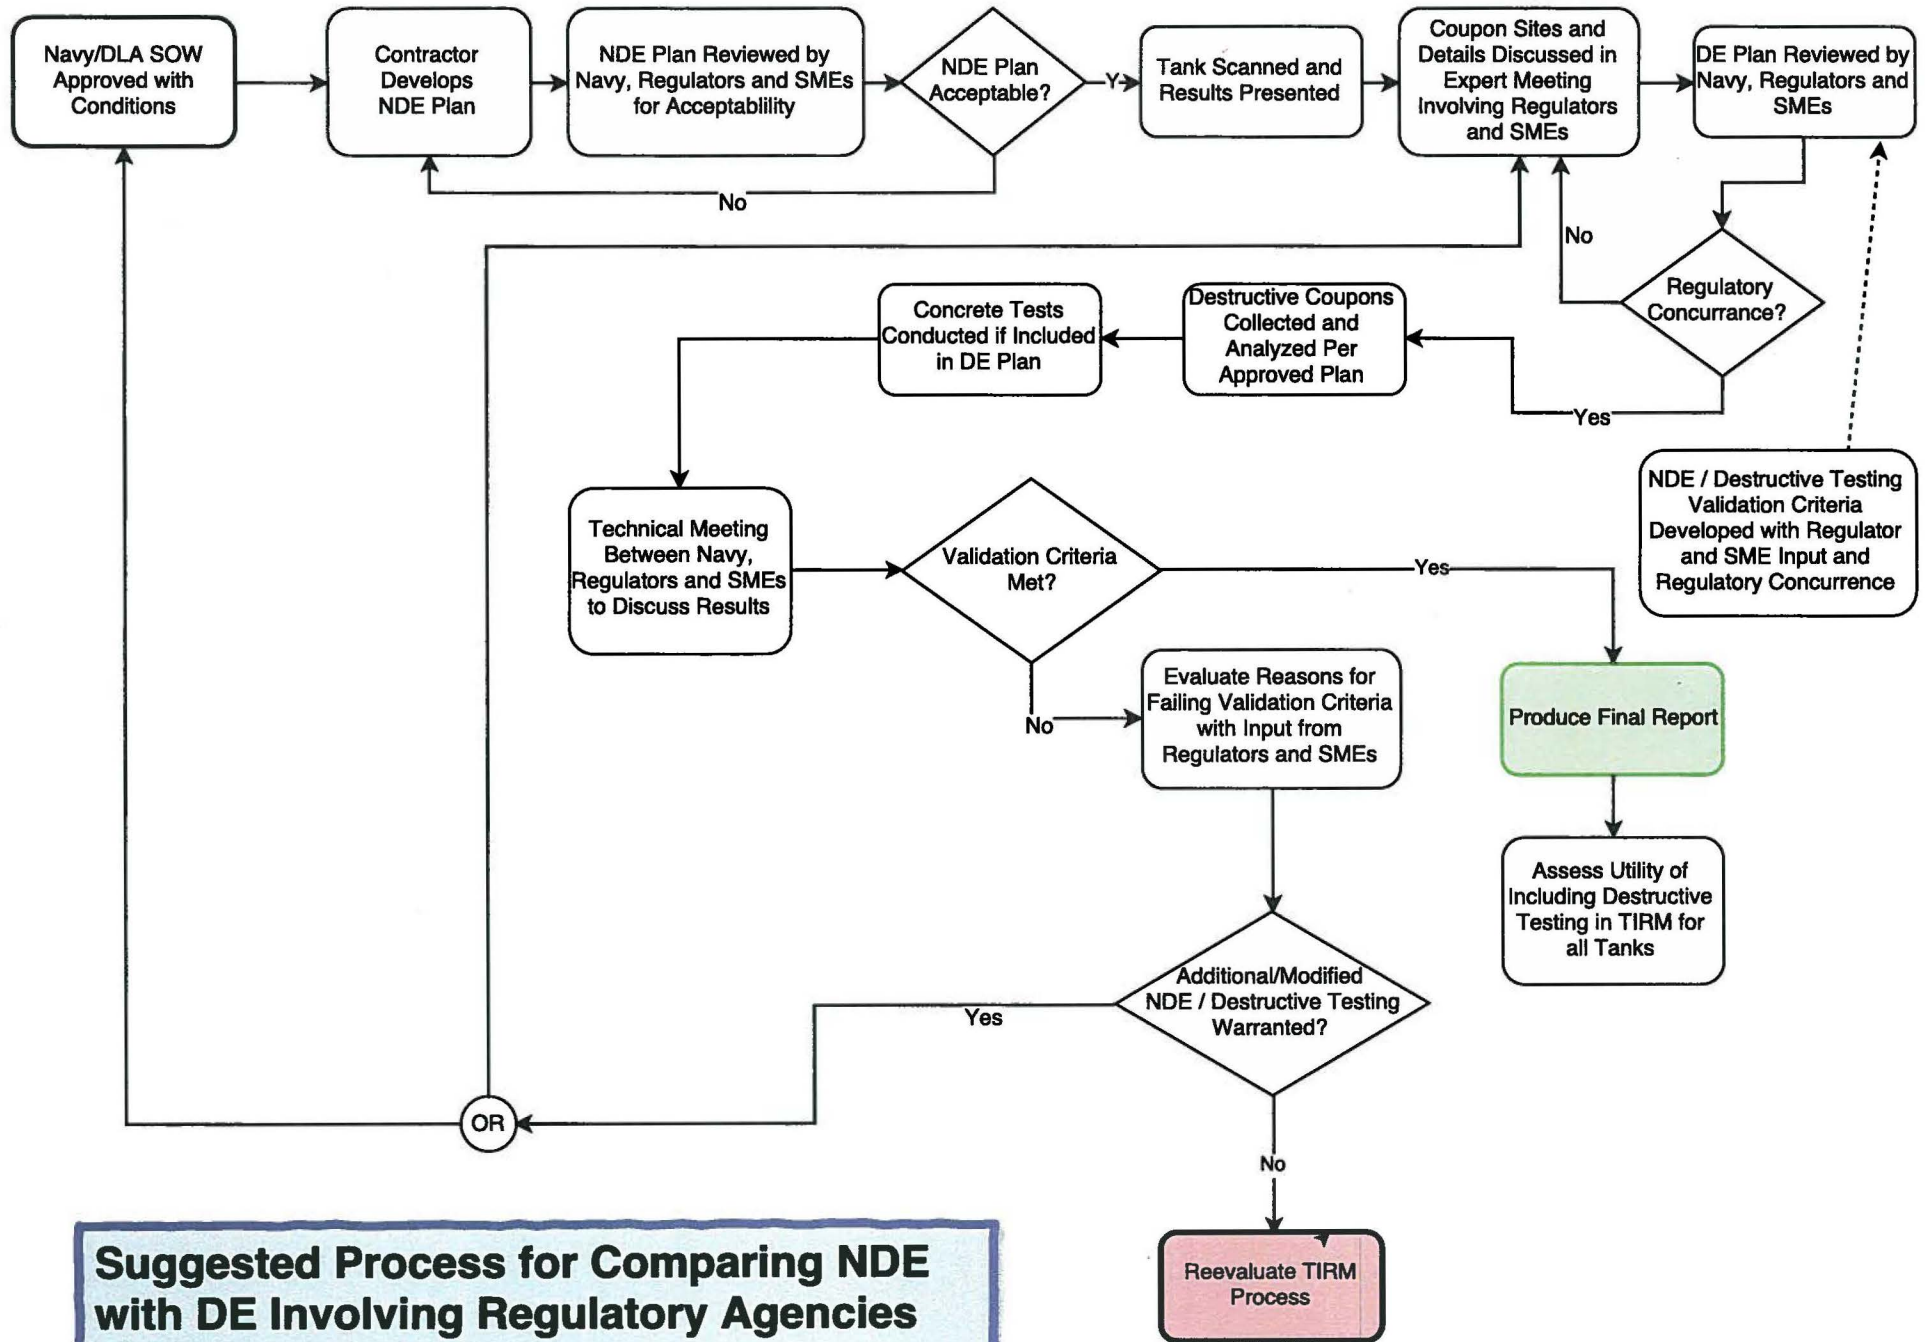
Navy/DLA SOW Approved with Conditions

Contractor Develops NDE Plan

NDE Plan Reviewed by Navy, Regulators and SMEs for Acceptability

NDE Plan Acceptable?

Y

No

Tank Scanned and Results Presented

Coupon Sites and Details Discussed in Expert Meeting Involving Regulators and SMEs

DE Plan Reviewed by Navy, Regulators and SMEs

No

Regulatory Concurrance?

Yes

Destructive Coupons Collected and Analyzed Per Approved Plan

Concrete Tests Conducted if Included in DE Plan

NDE / Destructive Testing Validation Criteria Developed with Regulator and SME Input and Regulatory Concurrence

Technical Meeting Between Navy, Regulators and SMEs to Discuss Results

Validation Criteria Met?

Yes

No

Evaluate Reasons for Failing Validation Criteria with Input from Regulators and SMEs

Produce Final Report

Assess Utility of Including Destructive Testing in TIRM for all Tanks

Additional/Modified NDE / Destructive Testing Warranted?

Yes

OR

No

Reevaluate TIRM Process

Suggested Process for Comparing NDE with DE Involving Regulatory Agencies